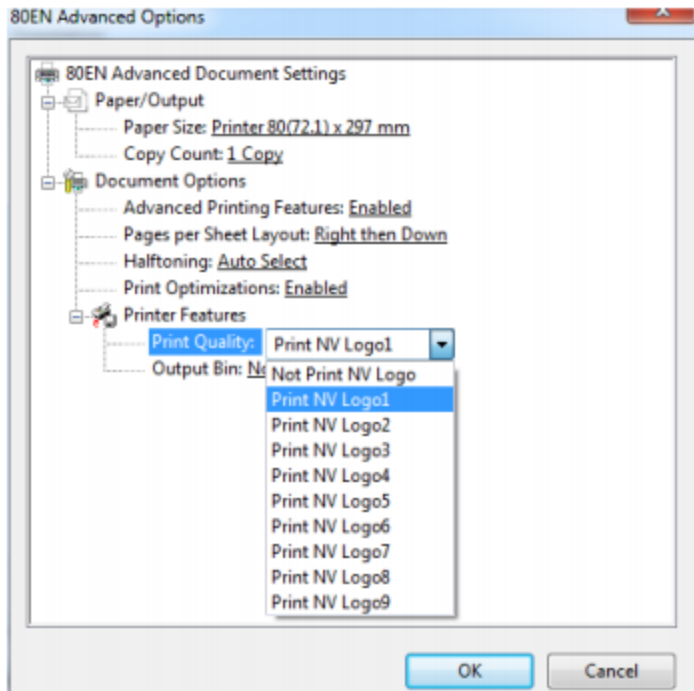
80EN Advanced Options

80EN Advanced Document Settings
Paper/Output
Paper Size: Printer 80(72.1) x 297 mm
Copy Count: 1 Copy
Document Options
Advanced Printing Features: Enabled
Pages per Sheet Layout: Right then Down
Halftoning: Auto Select
Print Optimizations: Enabled
Printer Features
Print Quality: Print NV Logo1
Output Bin: No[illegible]

Not Print NV Logo
Print NV Logo1
Print NV Logo2
Print NV Logo3
Print NV Logo4
Print NV Logo5
Print NV Logo6
Print NV Logo7
Print NV Logo8
Print NV Logo9

OK
Cancel